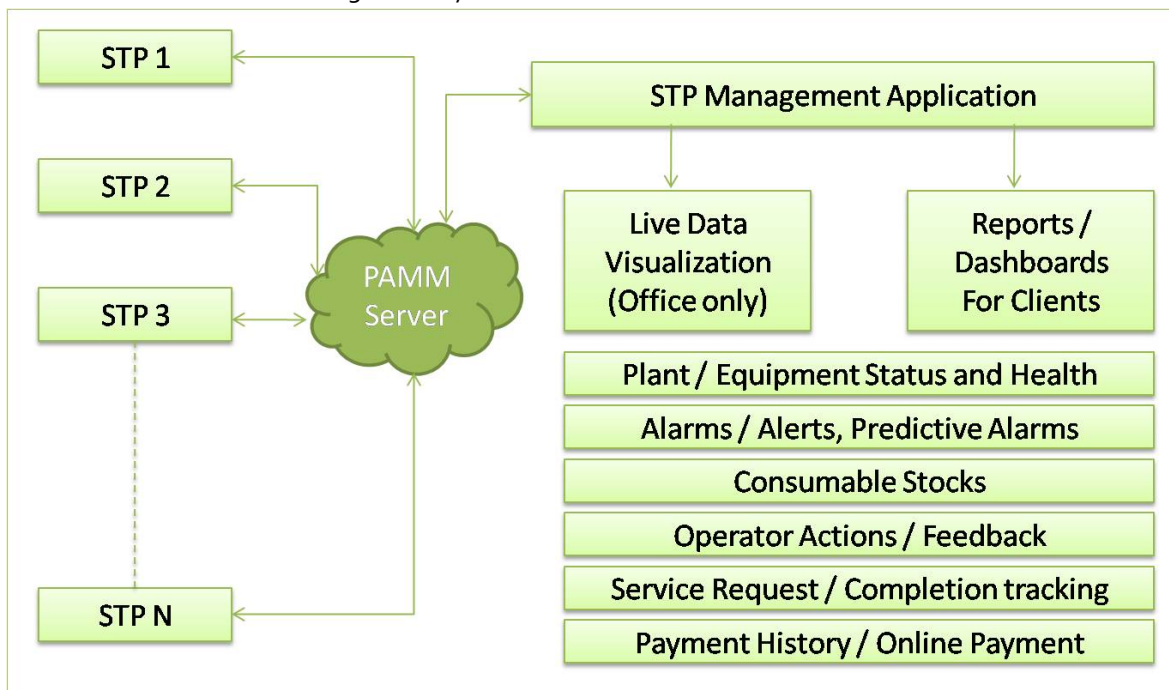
STP 1

STP 2

STP 3

STP N

PAMM Server

STP Management Application

Live Data Visualization (Office only)

Reports / Dashboards For Clients

Plant / Equipment Status and Health

Alarms / Alerts, Predictive Alarms

Consumable Stocks

Operator Actions / Feedback

Service Request / Completion tracking

Payment History / Online Payment